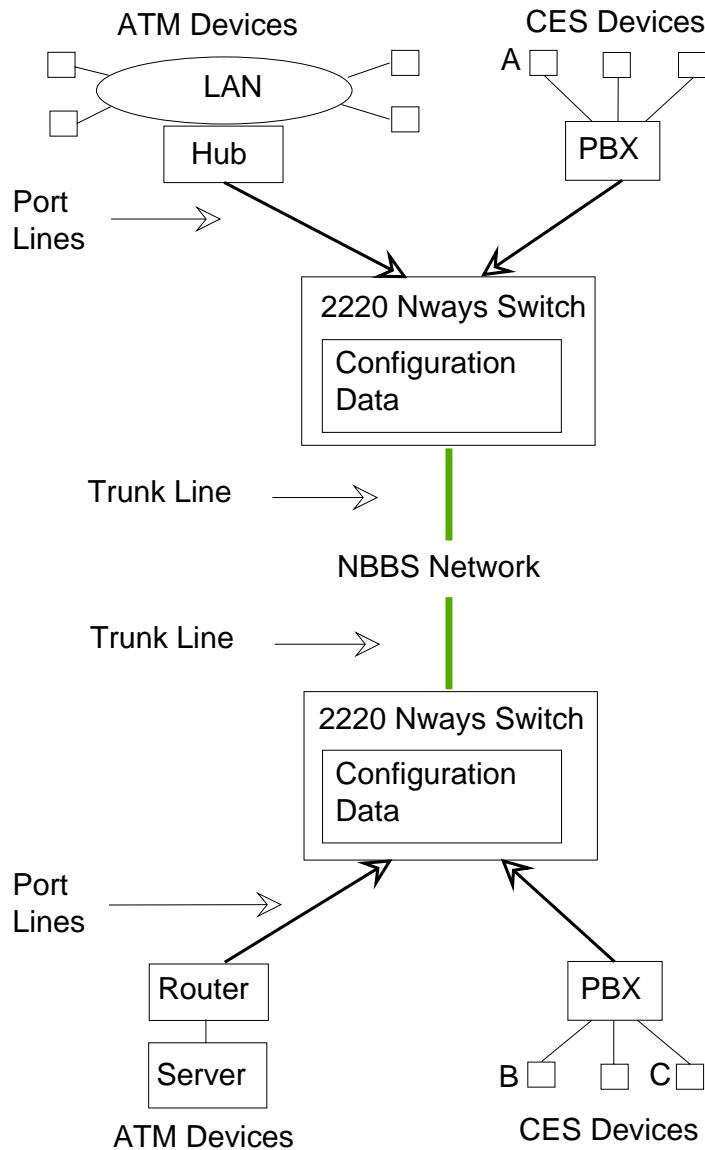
ATM Devices

LAN

Hub

CES Devices

A

PBX

Port Lines

2220 Nways Switch

Configuration Data

Trunk Line

NBBS Network

Trunk Line

2220 Nways Switch

Configuration Data

Port Lines

Router

Server

ATM Devices

PBX

B

C

CES Devices